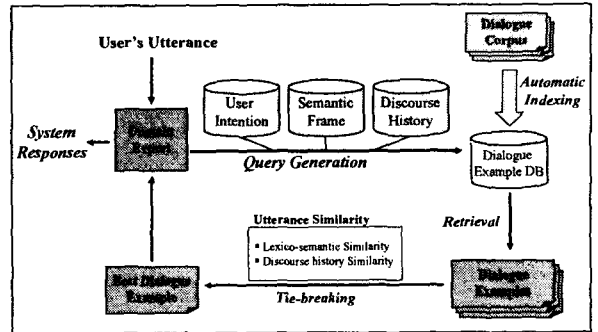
User's Utterance

Dialogue Corpus

Automatic Indexing

User Intention

Semantic Frame

Discourse History

System Responses

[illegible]

Query Generation

Dialogue Example DB

Retrieval

Utterance Similarity

▪ Lexico-semantic Similarity
▪ Discourse history Similarity

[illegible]

Tie-breaking

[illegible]